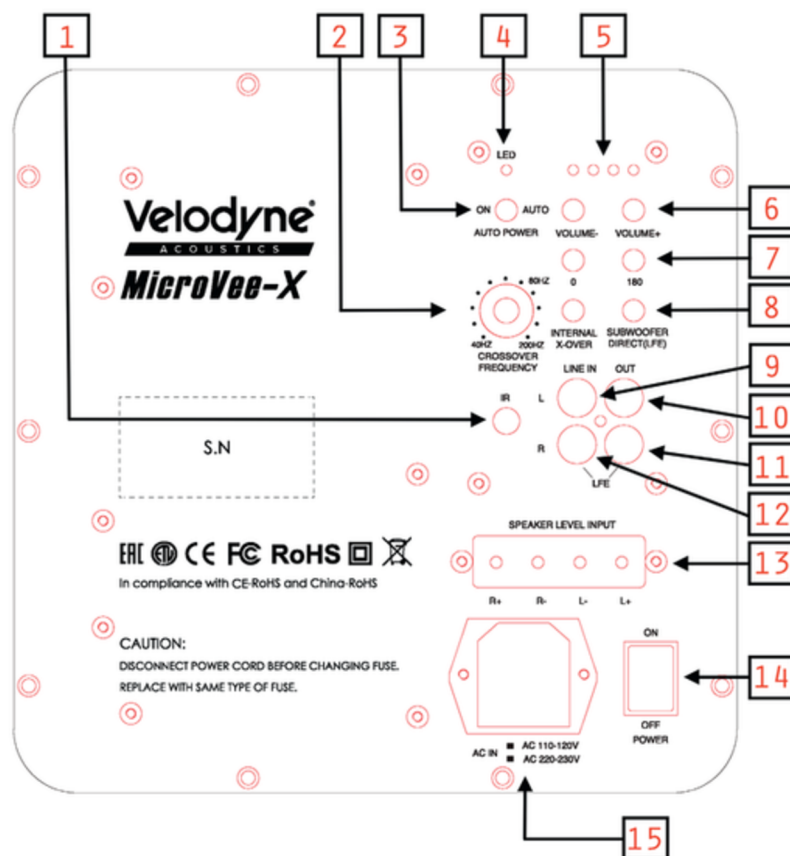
1
2
3
4
5

LED

Velodyne
ACOUSTICS
MicroVee-X

ON AUTO
AUTO POWER

VOLUME-
VOLUME+

6

0
180

7

80HZ
40HZ 200HZ
CROSSOVER FREQUENCY

INTERNAL X-OVER
SUBWOOFER DIRECT(LFE)

8

LINE IN
OUT
L
R
LFE
IR

9
10
11
12

S.N

EAC CE FC RoHS
In compliance with CE-RoHS and China-RoHS

SPEAKER LEVEL INPUT
R+ R- L- L+

13

CAUTION:
DISCONNECT POWER CORD BEFORE CHANGING FUSE.
REPLACE WITH SAME TYPE OF FUSE.

ON
OFF
POWER

14

AC IN
AC 110-120V
AC 220-230V

15